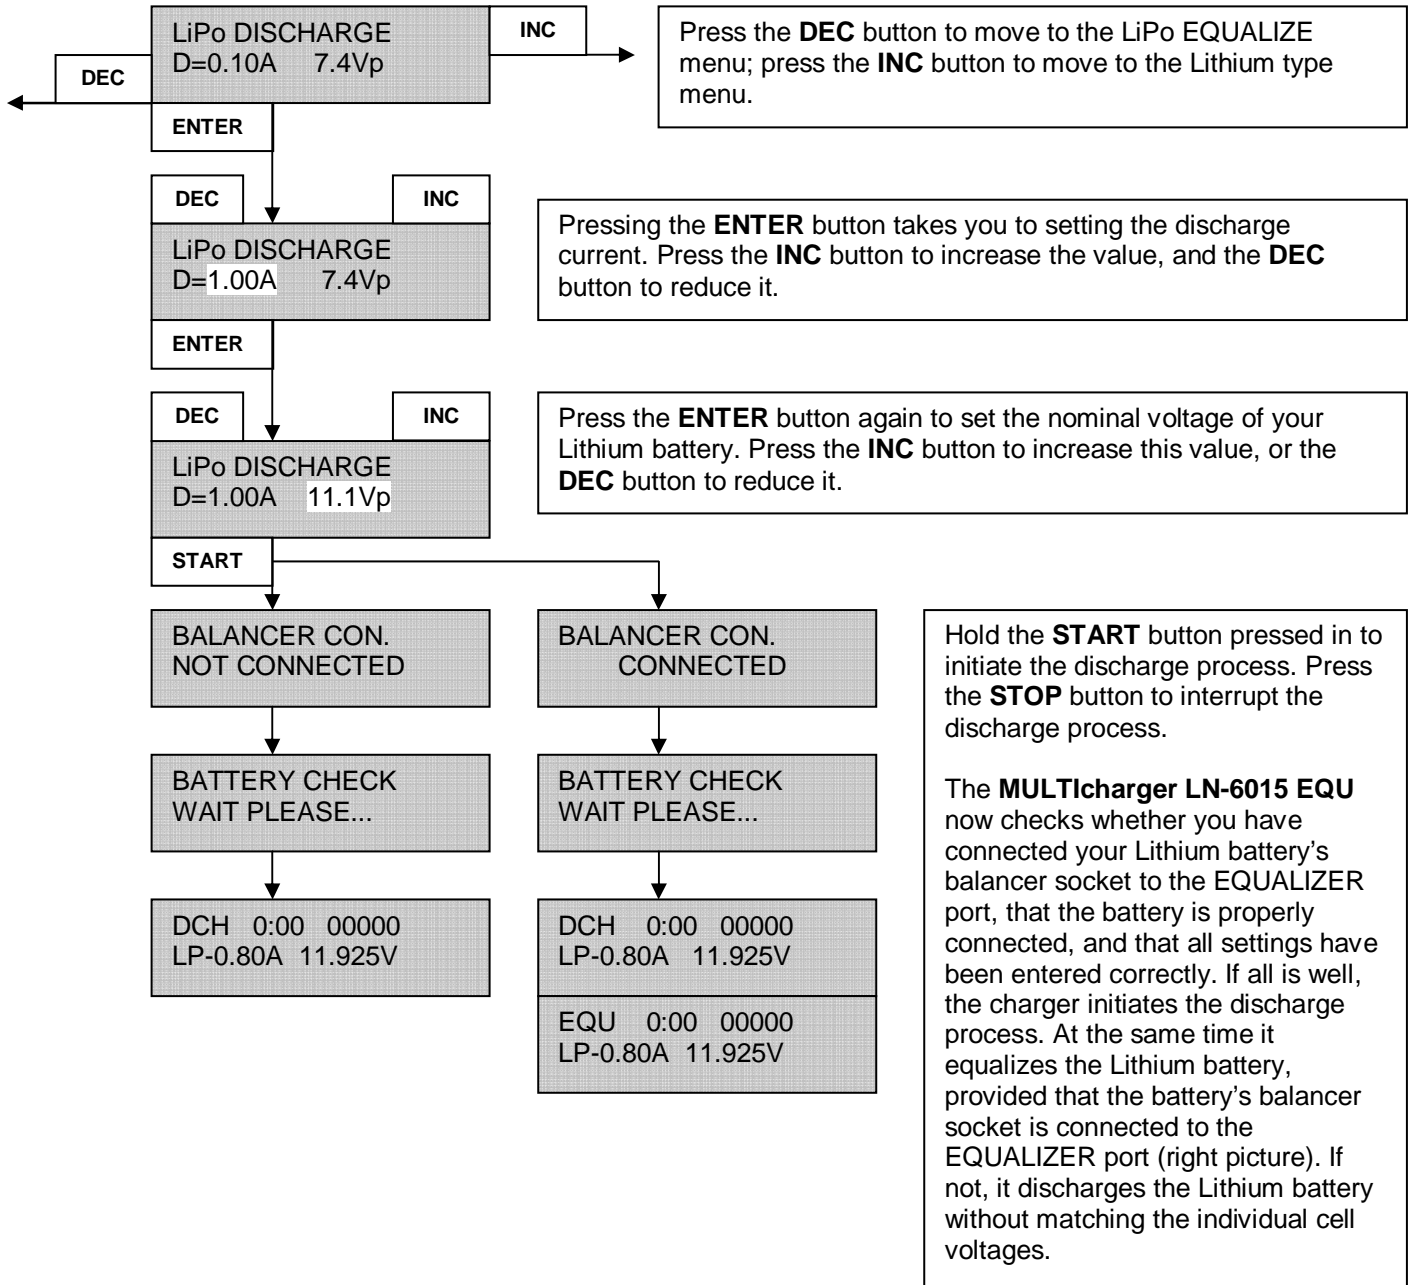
LiPo DISCHARGE
D=0.10A 7.4Vp

INC

DEC

ENTER

Press the **DEC** button to move to the LiPo EQUALIZE menu; press the **INC** button to move to the Lithium type menu.

DEC

INC

LiPo DISCHARGE
D=1.00A 7.4Vp

ENTER

Pressing the **ENTER** button takes you to setting the discharge current. Press the **INC** button to increase the value, and the **DEC** button to reduce it.

DEC

INC

LiPo DISCHARGE
D=1.00A 11.1Vp

START

Press the **ENTER** button again to set the nominal voltage of your Lithium battery. Press the **INC** button to increase this value, or the **DEC** button to reduce it.

BALANCER CON.
NOT CONNECTED

BATTERY CHECK
WAIT PLEASE...

DCH 0:00 00000
LP-0.80A 11.925V

BALANCER CON.
CONNECTED

BATTERY CHECK
WAIT PLEASE...

DCH 0:00 00000
LP-0.80A 11.925V

EQU 0:00 00000
LP-0.80A 11.925V

Hold the **START** button pressed in to initiate the discharge process. Press the **STOP** button to interrupt the discharge process.

The **MULTIcharger LN-6015 EQU** now checks whether you have connected your Lithium battery's balancer socket to the EQUALIZER port, that the battery is properly connected, and that all settings have been entered correctly. If all is well, the charger initiates the discharge process. At the same time it equalizes the Lithium battery, provided that the battery's balancer socket is connected to the EQUALIZER port (right picture). If not, it discharges the Lithium battery without matching the individual cell voltages.